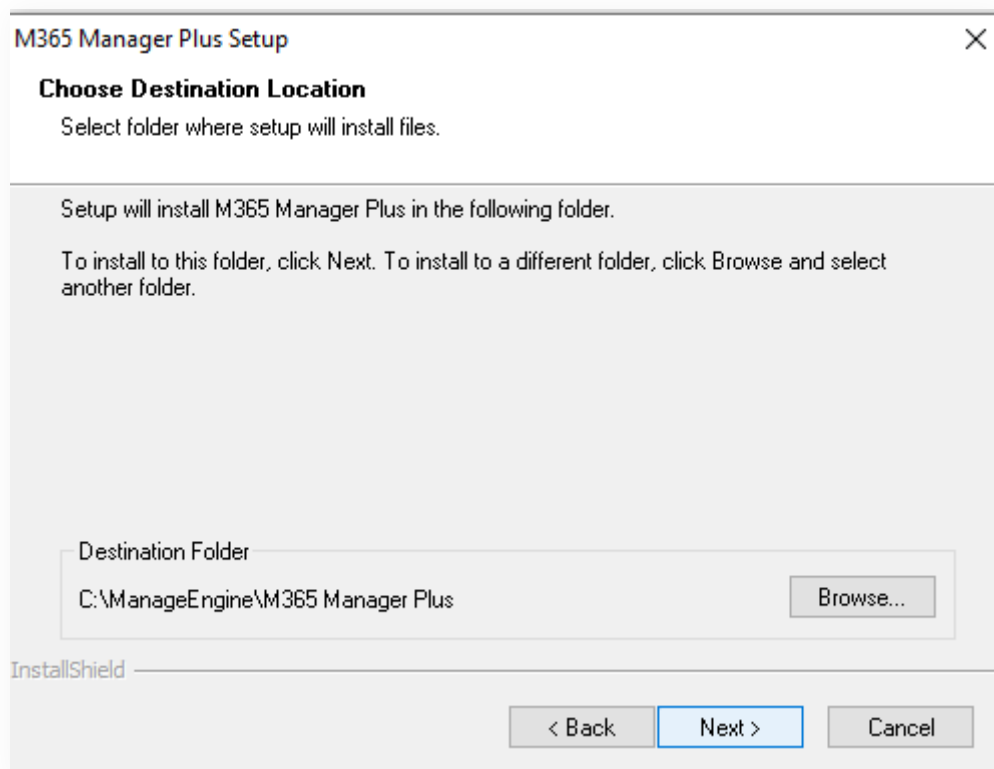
M365 Manager Plus Setup

×

Choose Destination Location

Select folder where setup will install files.

Setup will install M365 Manager Plus in the following folder.

To install to this folder, click Next. To install to a different folder, click Browse and select another folder.

Destination Folder

C:\ManageEngine\M365 Manager Plus

Browse...

InstallShield

< Back

Next >

Cancel